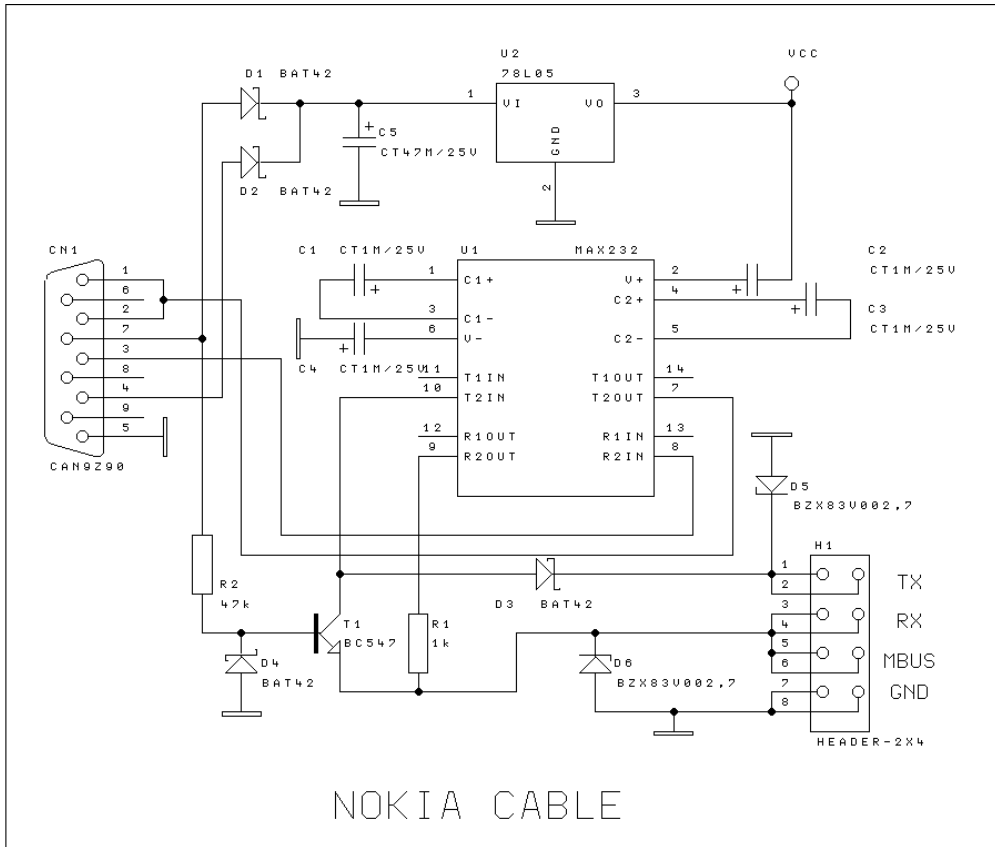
D1 BAT42
D2 BAT42
C5
CT47M/25V
U2
78L05
VI
VO
GND
1
3
2
VCC

CN1
1
6
2
7
3
8
4
9
5
CAN9Z90

C1 CT1M/25V
U1 MAX232
C2
CT1M/25V
C3
CT1M/25V
C4 CT1M/25V
1 C1+
3 C1-
6 V-
11 T1IN
10 T2IN
12 R1OUT
9 R2OUT
2 V+
4 C2+
5 C2-
14 T1OUT
7 T2OUT
13 R1IN
8 R2IN

D5
BZX83V002,7
H1
1
2
3
4
5
6
7
8
TX
RX
MBUS
GND
HEADER-2X4
D3 BAT42
R2
47k
T1
BC547
R1
1k
D4
BAT42
D6
BZX83V002,7

NOKIA CABLE